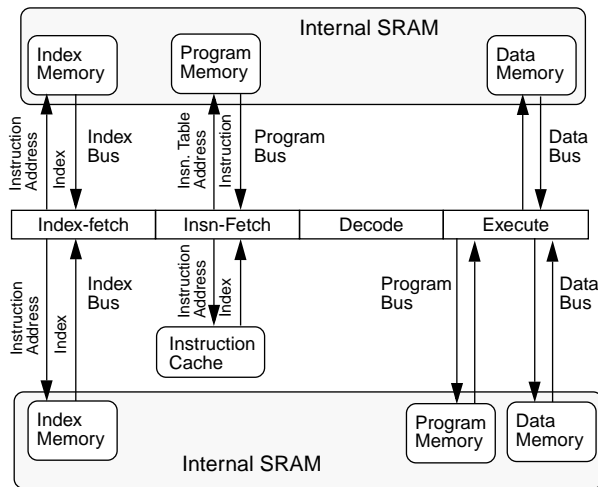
Internal SRAM

Index Memory

Program Memory

Data Memory

Instruction Address

Index

Index Bus

Insn. Table Address

Instruction

Program Bus

Data Bus

Index-fetch

Insn-Fetch

Decode

Execute

Instruction Address

Index

Index Bus

Instruction Address

Index

Program Bus

Data Bus

Instruction Cache

Index Memory

Program Memory

Data Memory

Internal SRAM